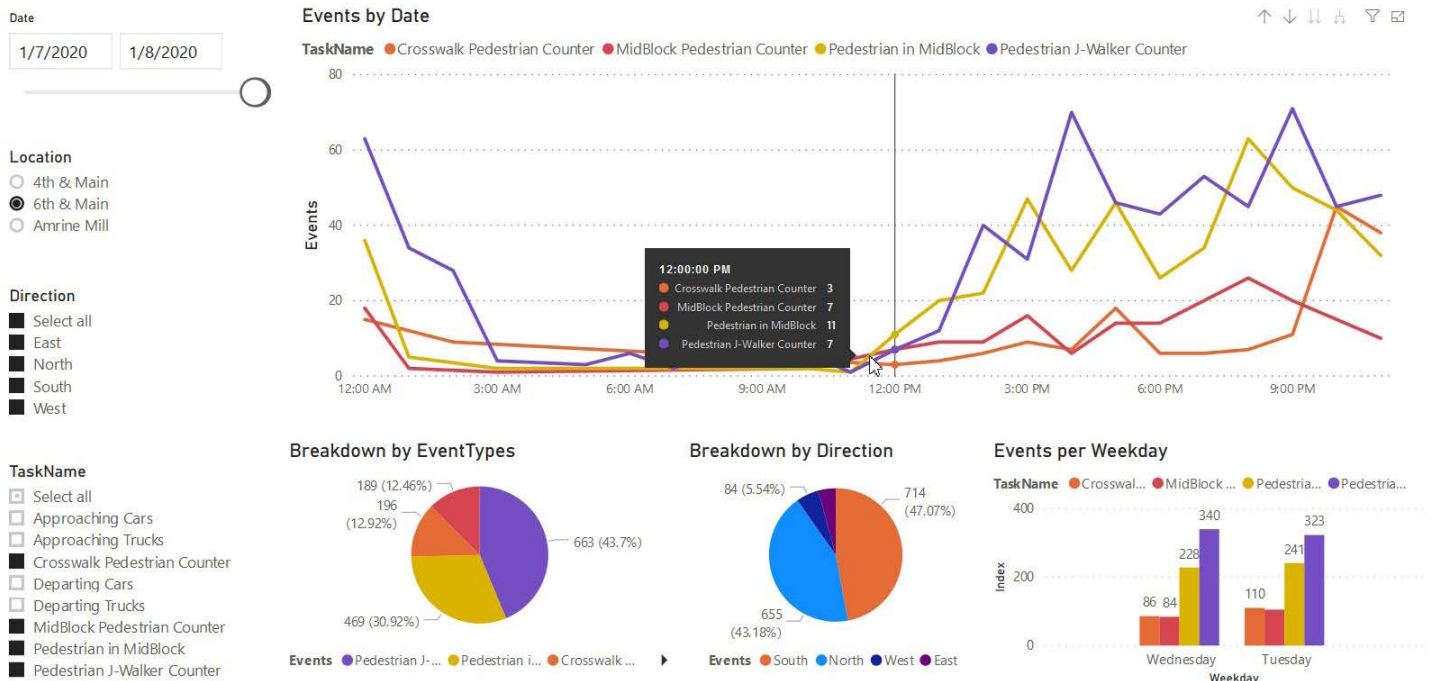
Date

1/7/2020 1/8/2020

Location
4th & Main
6th & Main
Amrine Mill

Direction
Select all
East
North
South
West

TaskName
Select all
Approaching Cars
Approaching Trucks
Crosswalk Pedestrian Counter
Departing Cars
Departing Trucks
MidBlock Pedestrian Counter
Pedestrian in MidBlock
Pedestrian J-Walker Counter

Events by Date

TaskName Crosswalk Pedestrian Counter MidBlock Pedestrian Counter Pedestrian in MidBlock Pedestrian J-Walker Counter

80
60
40
20
0
Events

12:00 AM 3:00 AM 6:00 AM 9:00 AM 12:00 PM 3:00 PM 6:00 PM 9:00 PM

12:00:00 PM
Crosswalk Pedestrian Counter 3
MidBlock Pedestrian Counter 7
Pedestrian in MidBlock 11
Pedestrian J-Walker Counter 7

Breakdown by EventTypes

189 (12.46%)
196 (12.92%)
663 (43.7%)
469 (30.92%)

Events Pedestrian J-... Pedestrian i... Crosswalk ...

Breakdown by Direction

84 (5.54%)
714 (47.07%)
655 (43.18%)

Events South North West East

Events per Weekday

TaskName Crosswal... MidBlock ... Pedestria... Pedestria...

400
200
0
Index

86 84 228 340
110 241 323

Wednesday Tuesday
Weekday